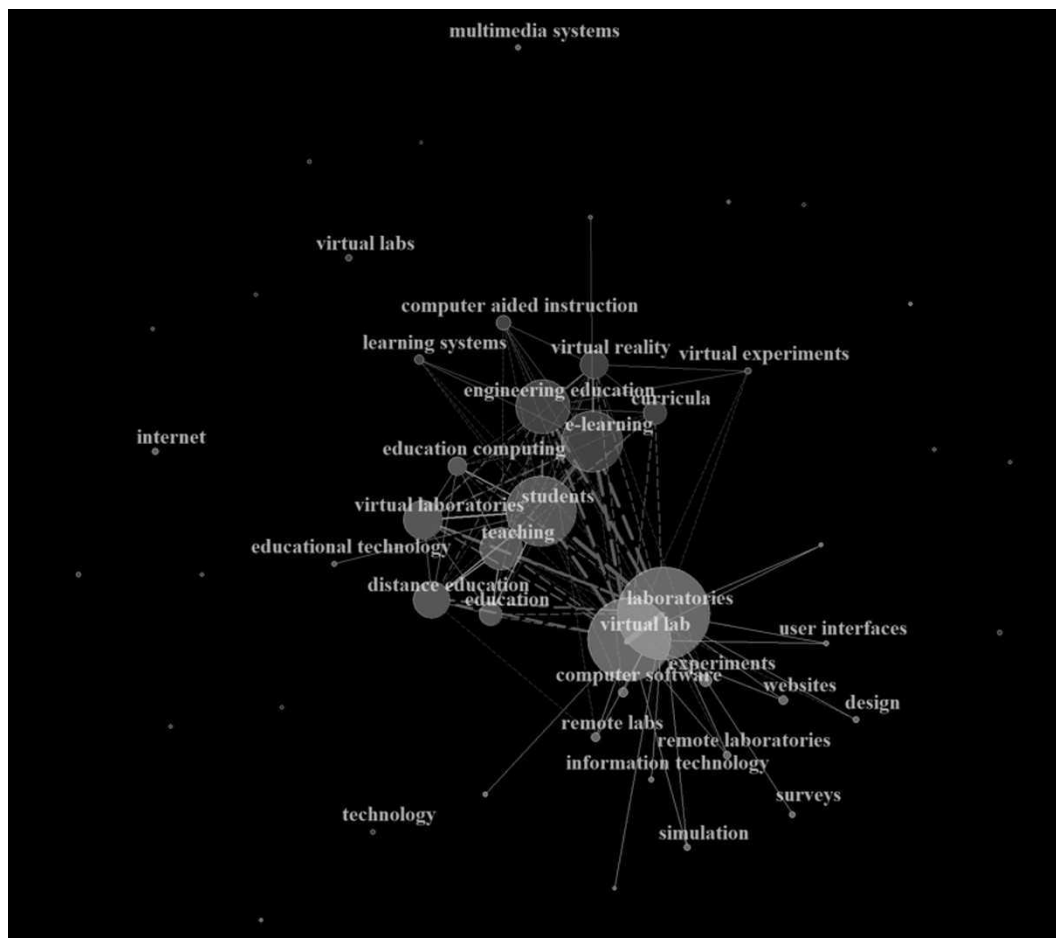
multimedia systems

virtual labs

computer aided instruction

learning systems

virtual reality

virtual experiments

engineering education

curricula

internet

e-learning

education computing

students

virtual laboratories

teaching

educational technology

distance education

education

laboratories

virtual lab

user interfaces

experiments

computer software

websites

design

remote labs

remote laboratories

information technology

surveys

technology

simulation